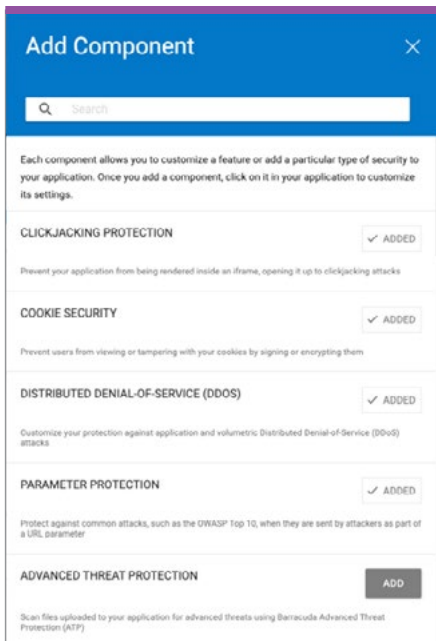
Add Component

×

Search

Each component allows you to customize a feature or add a particular type of security to your application. Once you add a component, click on it in your application to customize its settings.

CLICKJACKING PROTECTION

✓ ADDED

Prevent your application from being rendered inside an iframe, opening it up to clickjacking attacks

COOKIE SECURITY

✓ ADDED

Prevent users from viewing or tampering with your cookies by signing or encrypting them

DISTRIBUTED DENIAL-OF-SERVICE (DDOS)

✓ ADDED

Customize your protection against application and volumetric Distributed Denial-of-Service (DDoS) attacks

PARAMETER PROTECTION

✓ ADDED

Protect against common attacks, such as the OWASP Top 10, when they are sent by attackers as part of a URL parameter

ADVANCED THREAT PROTECTION

ADD

Scan files uploaded to your application for advanced threats using Barracuda Advanced Threat Protection (ATP)